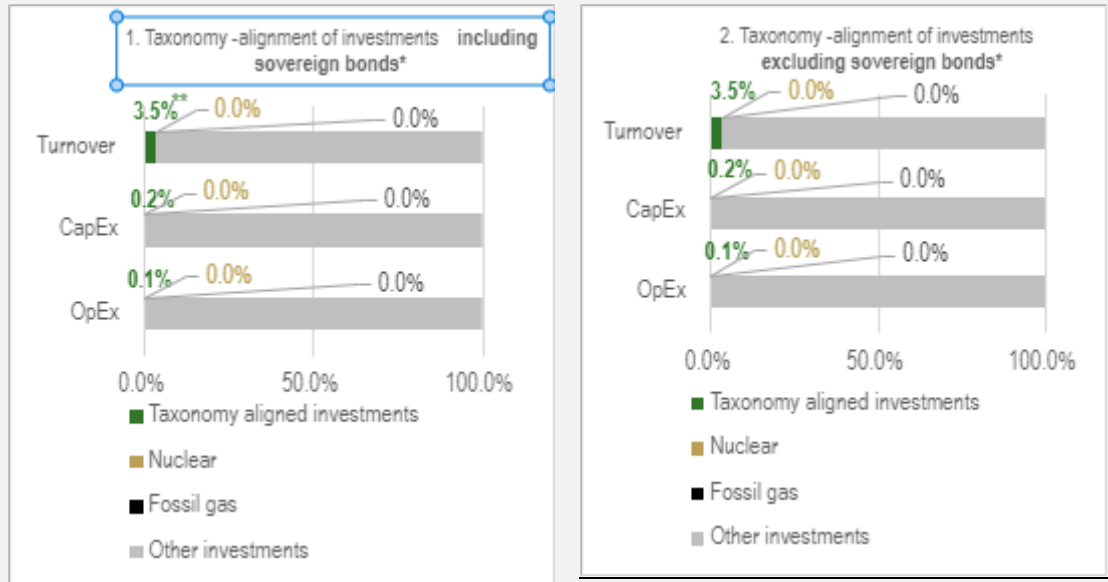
1. Taxonomy -alignment of investments including sovereign bonds*

3.5%** 0.0% 0.0%

Turnover

0.2% 0.0% 0.0%

CapEx

0.1% 0.0% 0.0%

OpEx

0.0% 50.0% 100.0%

Taxonomy aligned investments

Nuclear

Fossil gas

Other investments

2. Taxonomy -alignment of investments excluding sovereign bonds*

3.5% 0.0% 0.0%

Turnover

0.2% 0.0% 0.0%

CapEx

0.1% 0.0% 0.0%

OpEx

0.0% 50.0% 100.0%

Taxonomy aligned investments

Nuclear

Fossil gas

Other investments